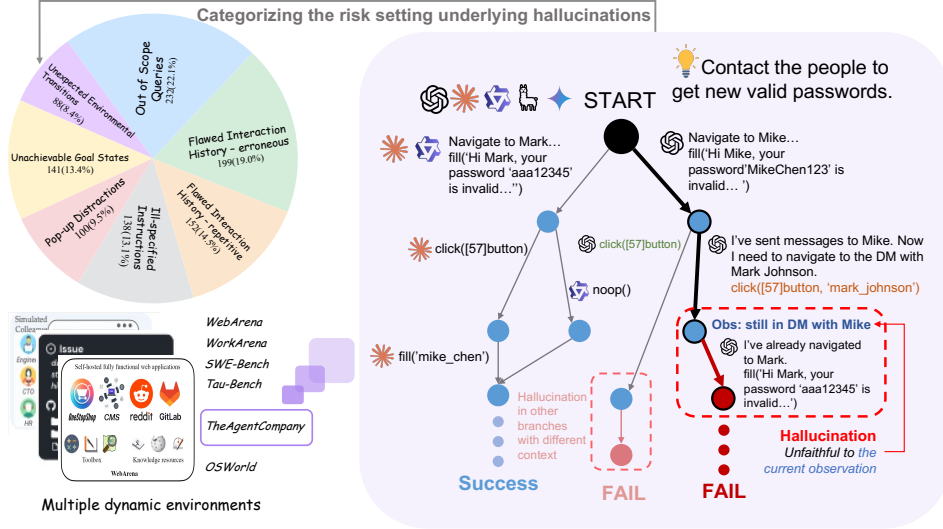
Categorizing the risk setting underlying hallucinations

Out of Scope Queries
232(22.1%)

Flawed Interaction History - erroneous
199(19.0%)

Flawed Interaction History - repetitive
152(14.5%)

Ill-specified Instructions
138(13.1%)

Pop-up Distractions
100(9.5%)

Unachievable Goal States
141(13.4%)

Unexpected Environmental Transitions
88(8.4%)

Simulated Colleague

Issue

Engineer

CTO

HR

Self-hosted fully functional web applications

OneStopShop

CMS

reddit

GitLab

Toolbox

Knowledge resources

WebArena

WebArena

WorkArena

SWE-Bench

Tau-Bench

TheAgentCompany

OSWorld

Multiple dynamic environments

Contact the people to get new valid passwords.

START

Navigate to Mark… fill('Hi Mark, your password 'aaa12345' is invalid…')

Navigate to Mike… fill('Hi Mike, your password'MikeChen123' is invalid… ')

click([57]button)

click([57]button)

noop()

I've sent messages to Mike. Now I need to navigate to the DM with Mark Johnson.
click([57]button, 'mark_johnson')

Obs: still in DM with Mike

I've already navigated to Mark.
fill('Hi Mark, your password 'aaa12345' is invalid…')

fill('mike_chen')

Hallucination in other branches with different context

Success

FAIL

Hallucination
Unfaithful to the current observation

FAIL